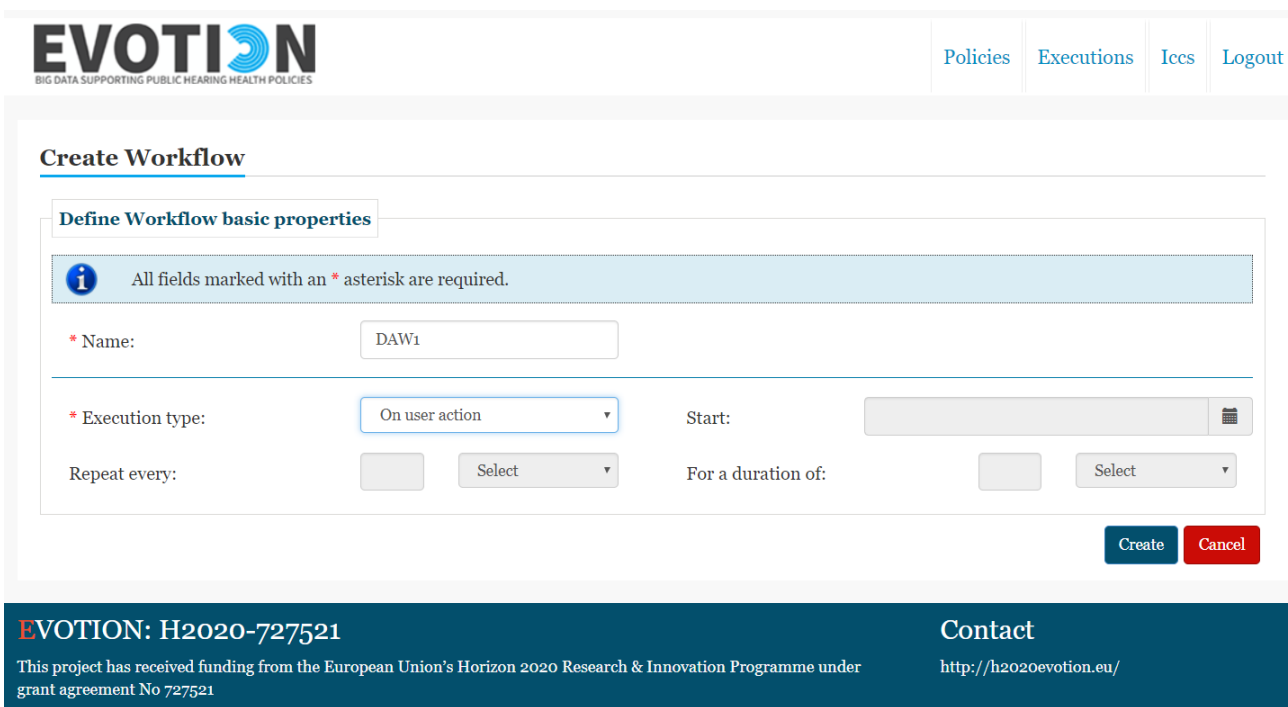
EVOTION
BIG DATA SUPPORTING PUBLIC HEARING HEALTH POLICIES

Policies Executions Iccs Logout

Create Workflow

Define Workflow basic properties

All fields marked with an * asterisk are required.

* Name: DAW1

* Execution type: On user action

Start:

Repeat every: Select

For a duration of: Select

Create Cancel

EVOTION: H2020-727521

This project has received funding from the European Union's Horizon 2020 Research & Innovation Programme under grant agreement No 727521

Contact

http://h2020evotion.eu/